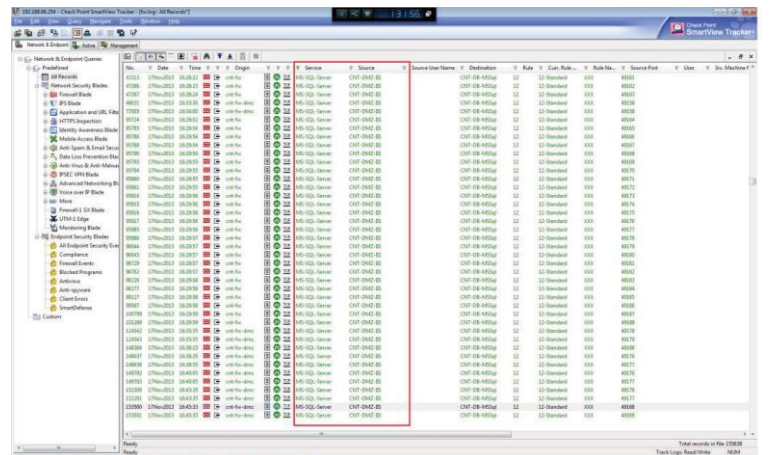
192.168.80.250 - Check Point SmartView Tracker - [fw.log : All Records*]

File Edit View Query Navigate Tools Window Help

13:15:56

Check Point SmartView Tracker

Network & Endpoint | Active | Management

Network & Endpoint Queries
Predefined
All Records
Network Security Blades
Firewall Blade
IPS Blade
Application and URL Filte
HTTPS Inspection
Identity Awareness Blade
Mobile Access Blade
Anti-Spam & Email Secu
Data Loss Prevention Bla
Anti-Virus & Anti-Malwa
IPSEC VPN Blade
Advanced Networking Bl
Voice over IP Blade
More
Firewall-1 GX Blade
UTM-1 Edge
Monitoring Blade
Endpoint Security Blades
All Endpoint Security Eve
Compliance
Firewall Events
Blocked Programs
Antivirus
Anti-spyware
Client Errors
SmartDefense
Custom

| No. | Date | Time | Origin | Service | Source | Source User Name | Destination | Rule | Curr. Rule... | Rule Na... | Source Port | User | Src. Machine |
|---|---|---|---|---|---|---|---|---|---|---|---|---|---|
| 47013 | 17Nov2013 | 16:28:22 | cnt-fw | MS-SQL-Server | CNT-DMZ-BS | | CNT-DB-MSSql | 12 | 12-Standard | XXX | 49161 | | |
| 47268 | 17Nov2013 | 16:28:22 | cnt-fw | MS-SQL-Server | CNT-DMZ-BS | | CNT-DB-MSSql | 12 | 12-Standard | XXX | 49162 | | |
| 47367 | 17Nov2013 | 16:28:23 | cnt-fw | MS-SQL-Server | CNT-DMZ-BS | | CNT-DB-MSSql | 12 | 12-Standard | XXX | 49163 | | |
| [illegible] | 17Nov2013 | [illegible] | cnt-fw | MS-SQL-Server | CNT-DMZ-BS | | CNT-DB-MSSql | 12 | 12-Standard | XXX | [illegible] | | |
| 151500 | 17Nov2013 | 16:45:33 | cnt-fw-dmz | MS-SQL-Server | CNT-DMZ-BS | | CNT-DB-MSSql | 12 | 12-Standard | XXX | 49168 | | |
| 151501 | 17Nov2013 | 16:45:33 | cnt-fw-dmz | MS-SQL-Server | CNT-DMZ-BS | | CNT-DB-MSSql | 12 | 12-Standard | XXX | 49169 | | |

Ready

Total records in file: 159638

Track Logs: Read/Write NUM